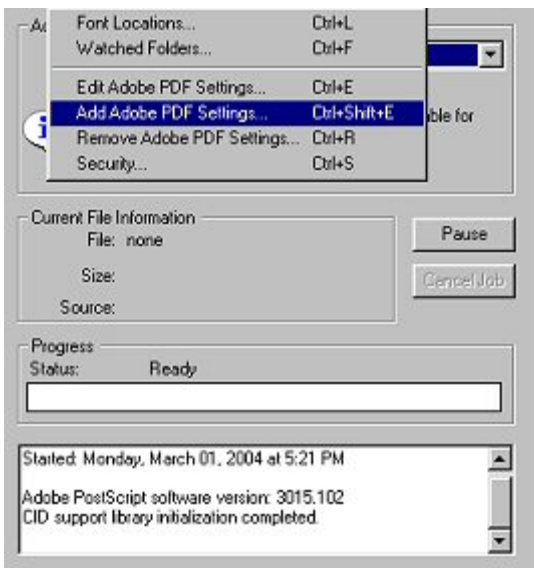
Ad

Font Locations... Ctrl+L
Watched Folders... Ctrl+F
Edit Adobe PDF Settings... Ctrl+E
Add Adobe PDF Settings... Ctrl+Shift+E
Remove Adobe PDF Settings... Ctrl+R
Security... Ctrl+S

ble for

Current File Information
File: none
Size:
Source:

Pause
Cancel Job

Progress
Status: Ready

Started: Monday, March 01, 2004 at 5:21 PM

Adobe PostScript software version: 3015.102
CID support library initialization completed.